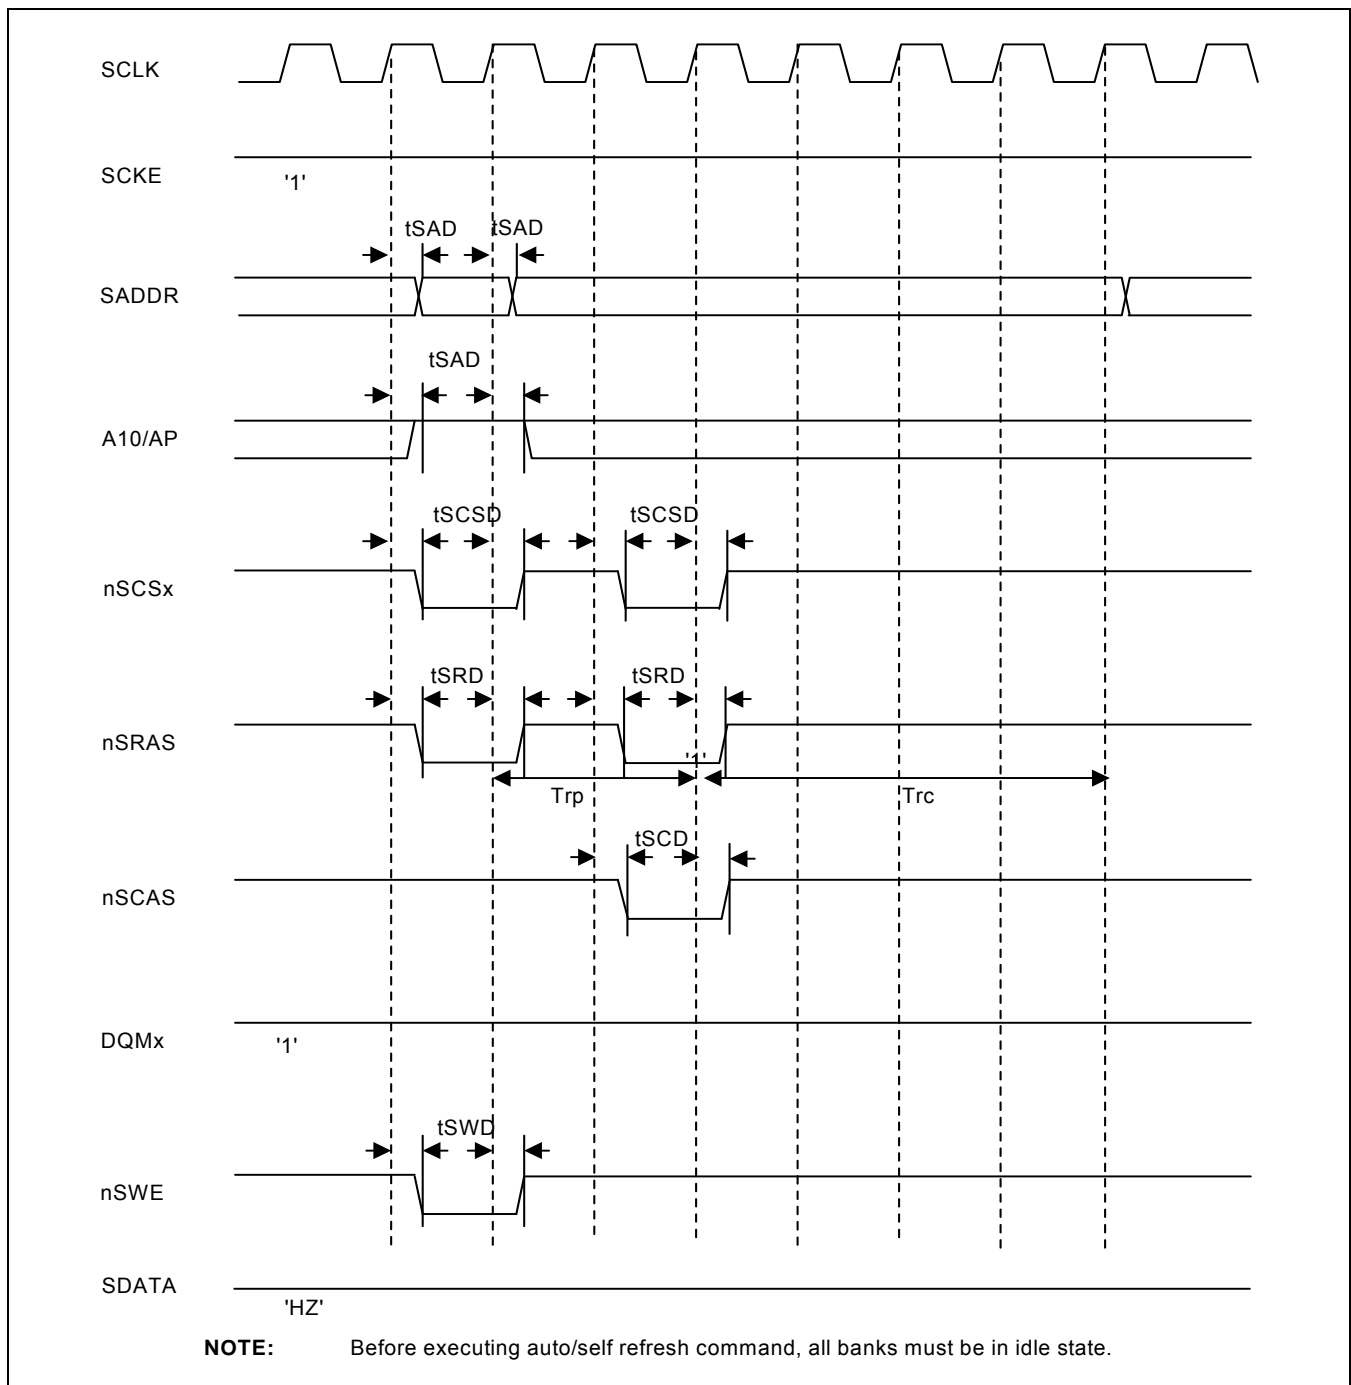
SCLK

SCKE

'1'

tSAD tSAD

SADDR

tSAD

A10/AP

tSCSD tSCSD

nSCSx

tSRD tSRD

nSRAS

'1'

Trp Trc

tSCD

nSCAS

DQMx

'1'

tSWD

nSWE

SDATA

'HZ'

NOTE: Before executing auto/self refresh command, all banks must be in idle state.